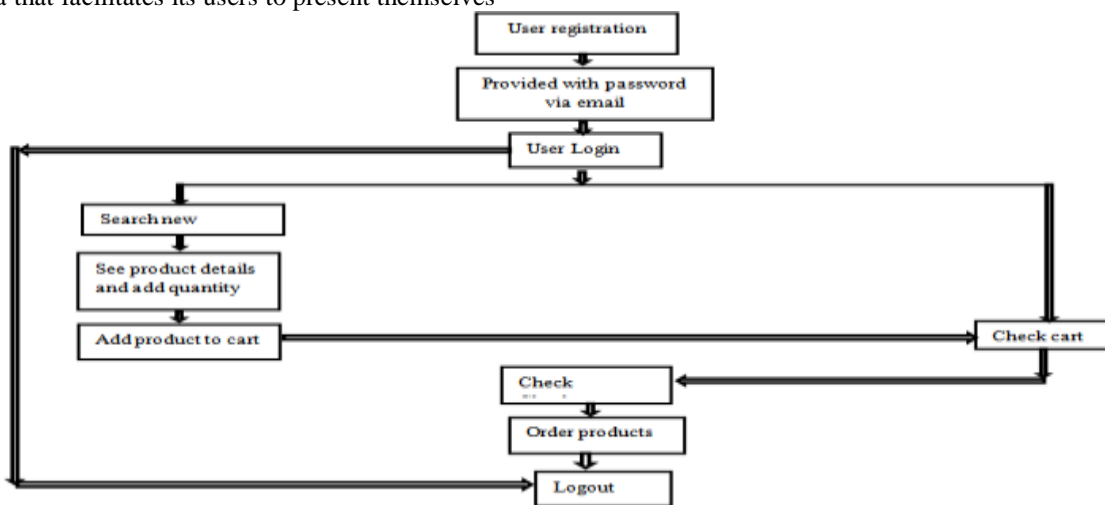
a that facilitates its users to present themselves

User registration

Provided with password via email

User Login

Search new

See product details and add quantity

Add product to cart

Check cart

Check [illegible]

Order products

Logout